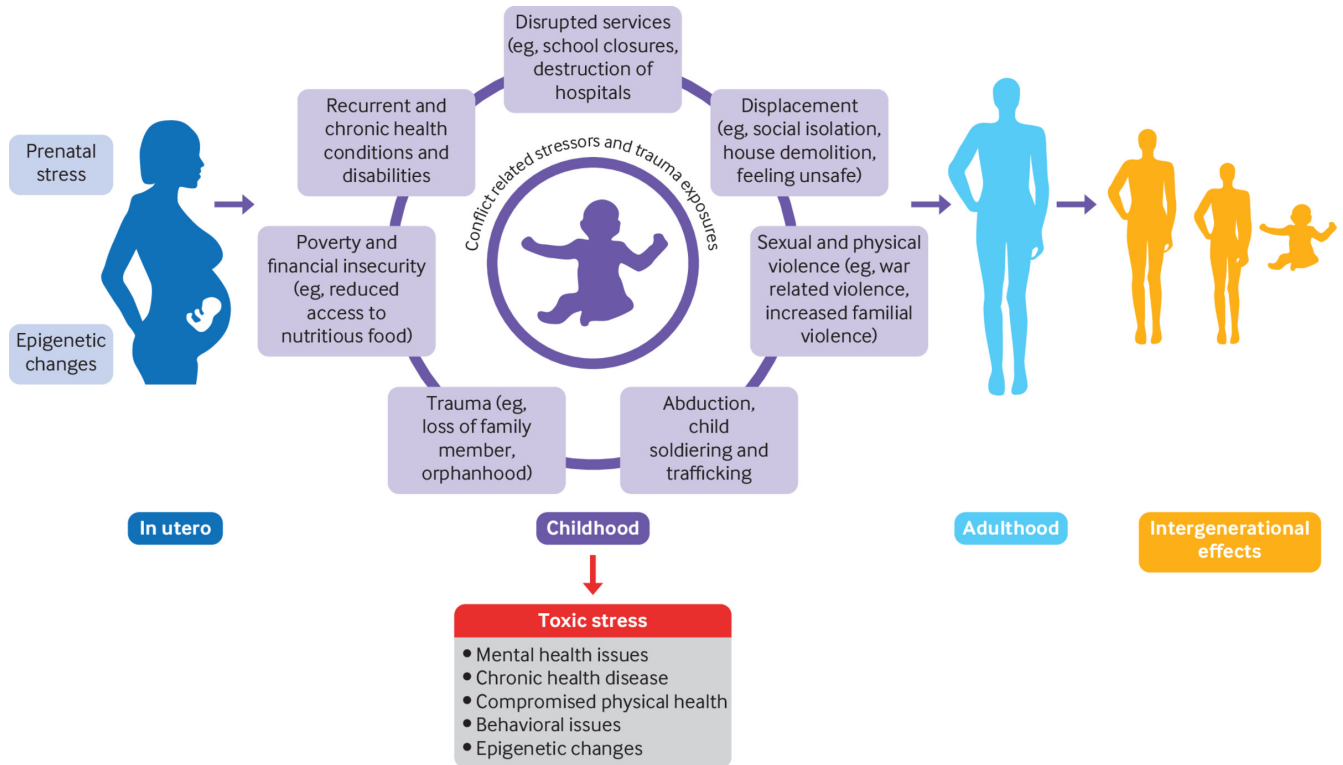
Prenatal stress

Epigenetic changes

Disrupted services (eg, school closures, destruction of hospitals

Recurrent and chronic health conditions and disabilities

Displacement (eg, social isolation, house demolition, feeling unsafe)

Conflict related stressors and trauma exposures

Poverty and financial insecurity (eg, reduced access to nutritious food)

Sexual and physical violence (eg, war related violence, increased familial violence)

Trauma (eg, loss of family member, orphanhood)

Abduction, child soldiering and trafficking

In utero

Childhood

Adulthood

Intergenerational effects

Toxic stress

• Mental health issues
• Chronic health disease
• Compromised physical health
• Behavioral issues
• Epigenetic changes